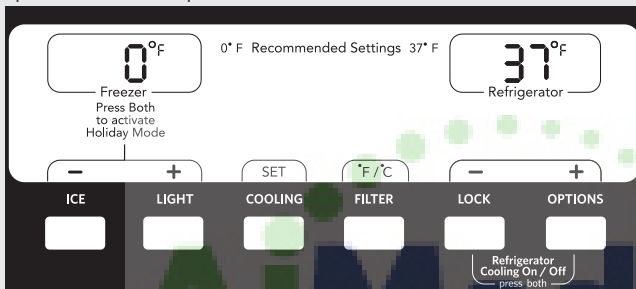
0°F

Freezer

Press Both to activate Holiday Mode

0° F Recommended Settings 37° F

37°F

Refrigerator

− +

SET

°F / °C

− +

ICE

LIGHT

COOLING

FILTER

LOCK

OPTIONS

Refrigerator Cooling On / Off press both